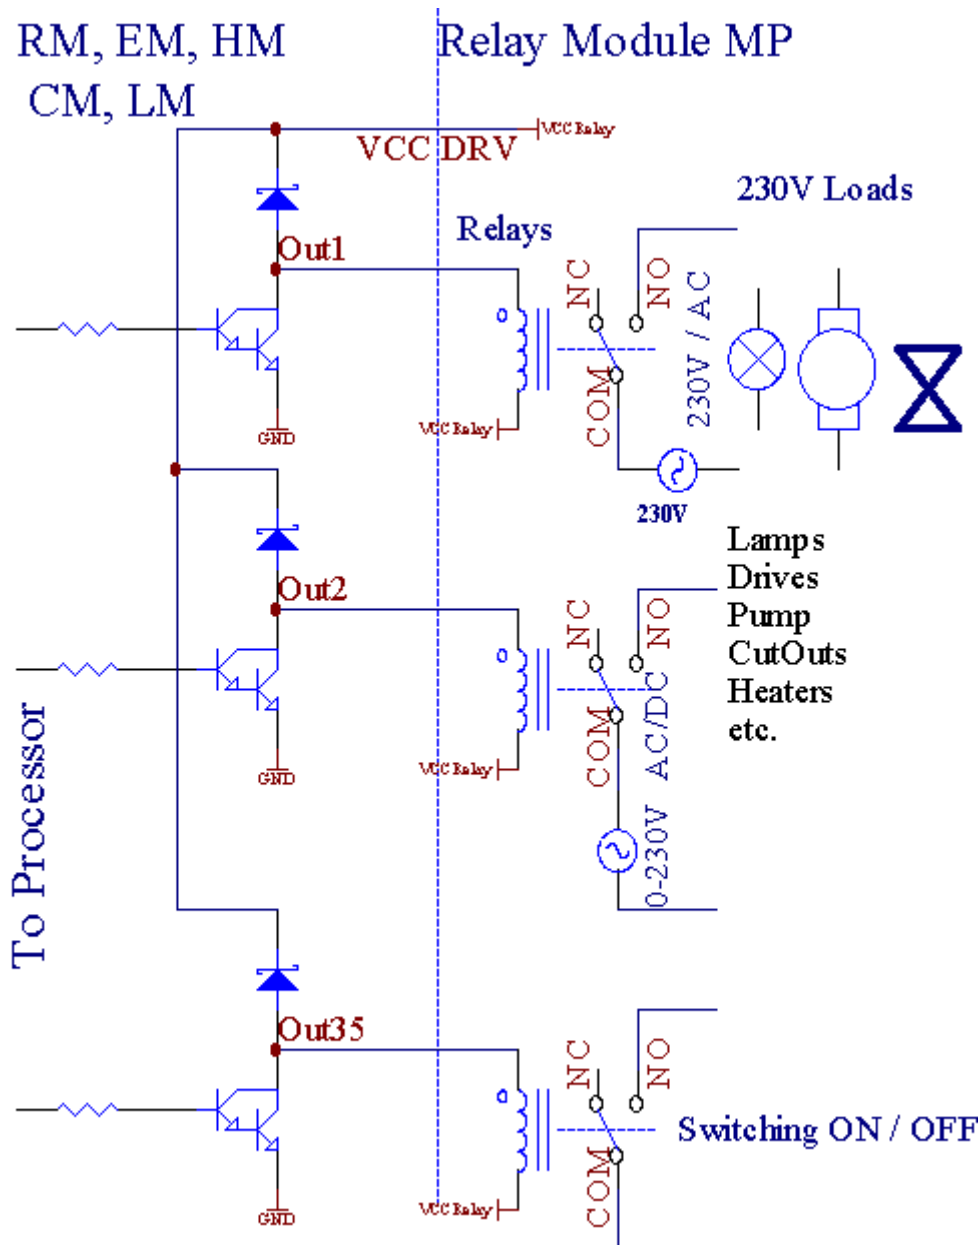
RM, EM, HM
CM, LM

Relay Module MP

VCC Relay
VCC DRV

230V Loads

Relays

Out1

NC
NO
230V / AC
COM
VCC Relay
GND
230V

Lamps
Drives
Pump
CutOuts
Heaters
etc.

Out2

NC
NO
AC/DC
COM
VCC Relay
GND
0-230V

To Processor

Out35

NC
NO
Switching ON / OFF
COM
VCC Relay
GND